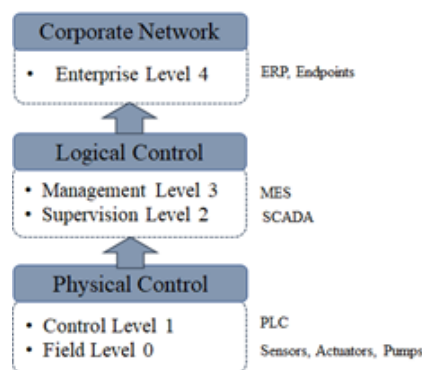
Corporate Network
• Enterprise Level 4
ERP, Endpoints

Logical Control
• Management Level 3
• Supervision Level 2
MES
SCADA

Physical Control
• Control Level 1
• Field Level 0
PLC
Sensors, Actuators, Pumps